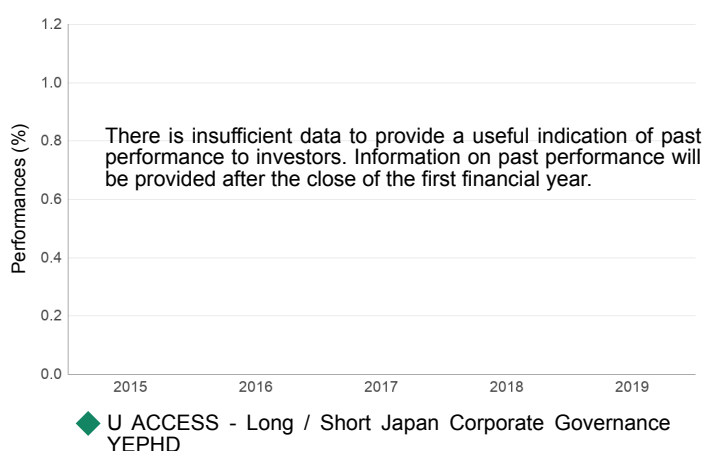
1.2
1.0
0.8
0.6
0.4
0.2
0.0

Performances (%)

There is insufficient data to provide a useful indication of past performance to investors. Information on past performance will be provided after the close of the first financial year.

2015
2016
2017
2018
2019

U ACCESS - Long / Short Japan Corporate Governance YEPHD